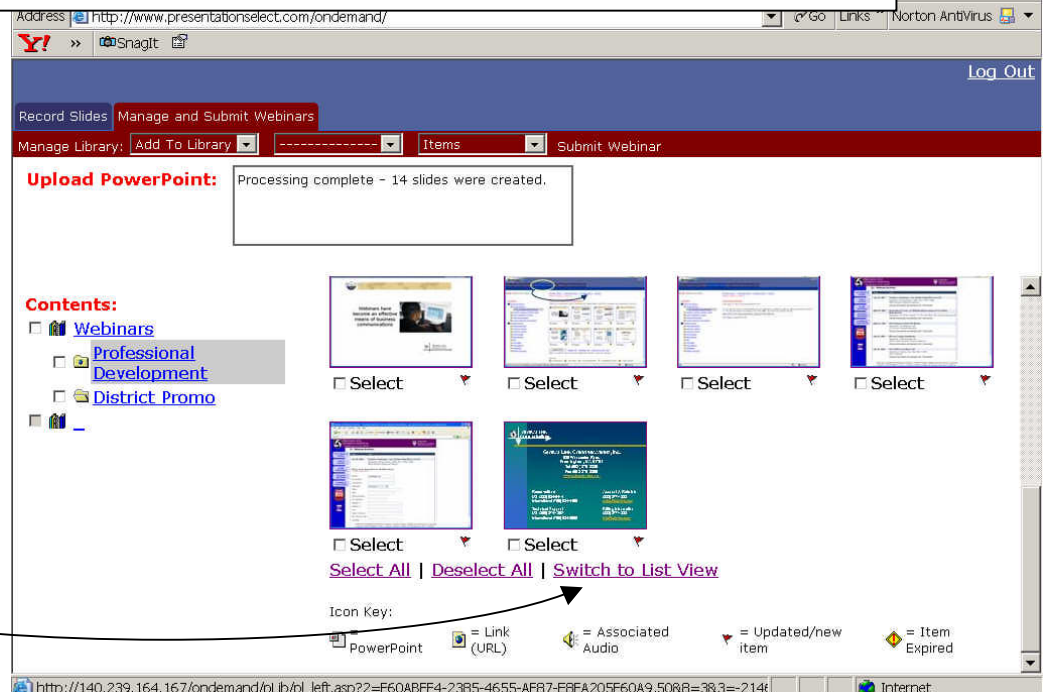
Address http://www.presentationselect.com/ondemand/ Go Links Norton AntiVirus

Y! » SnagIt

Log Out

Record Slides Manage and Submit Webinars

Manage Library: Add To Library -------------- Items Submit Webinar

Upload PowerPoint: Processing complete - 14 slides were created.

Contents:
Webinars
Professional Development
District Promo
_

Webinars have become an effective means of business communications

Select Select Select Select

Select Select

Select All | Deselect All | Switch to List View

Icon Key:
= PowerPoint
= Link (URL)
= Associated Audio
= Updated/new item
= Item Expired

http://140.239.164.167/ondemand/pLib/pl_left.asp?2=F60ABFF4-23B5-4655-AF87-E8EA205F60A9,508&=3&3=-214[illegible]

Internet